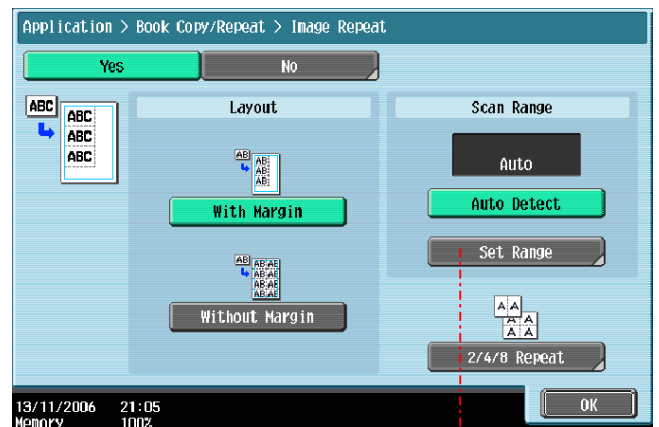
Application > Book Copy/Repeat > Image Repeat

Yes

No

ABC

ABC
ABC
ABC

Layout

AB

AB
AB
AB

With Margin

AB

AB AB
AB AB
AB AB

Without Margin

Scan Range

Auto

Auto Detect

Set Range

A A
A A
A A

2/4/8 Repeat

13/11/2006 21:05
Memory 100%

OK